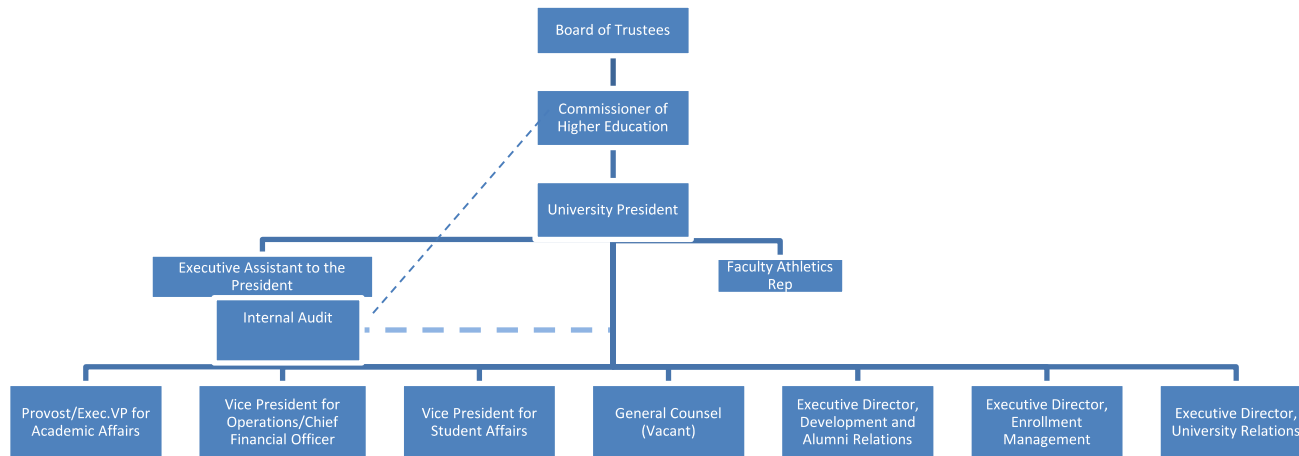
Board of Trustees

Commissioner of Higher Education

University President

Executive Assistant to the President

Faculty Athletics Rep

Internal Audit

Provost/Exec.VP for Academic Affairs

Vice President for Operations/Chief Financial Officer

Vice President for Student Affairs

General Counsel (Vacant)

Executive Director, Development and Alumni Relations

Executive Director, Enrollment Management

Executive Director, University Relations